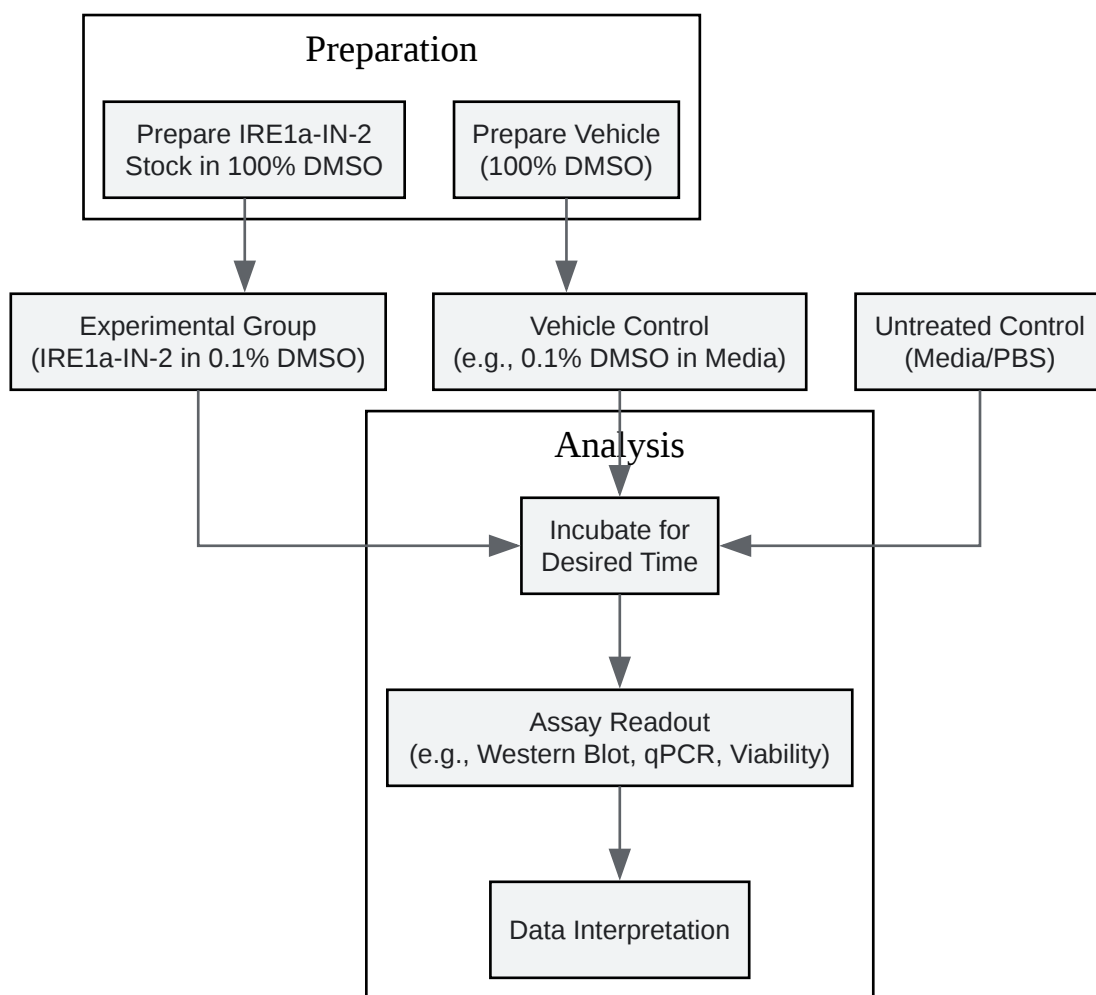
Preparation

Prepare IRE1a-IN-2 Stock in 100% DMSO

Prepare Vehicle (100% DMSO)

Experimental Group (IRE1a-IN-2 in 0.1% DMSO)

Vehicle Control (e.g., 0.1% DMSO in Media)

Untreated Control (Media/PBS)

Analysis

Incubate for Desired Time

Assay Readout (e.g., Western Blot, qPCR, Viability)

Data Interpretation